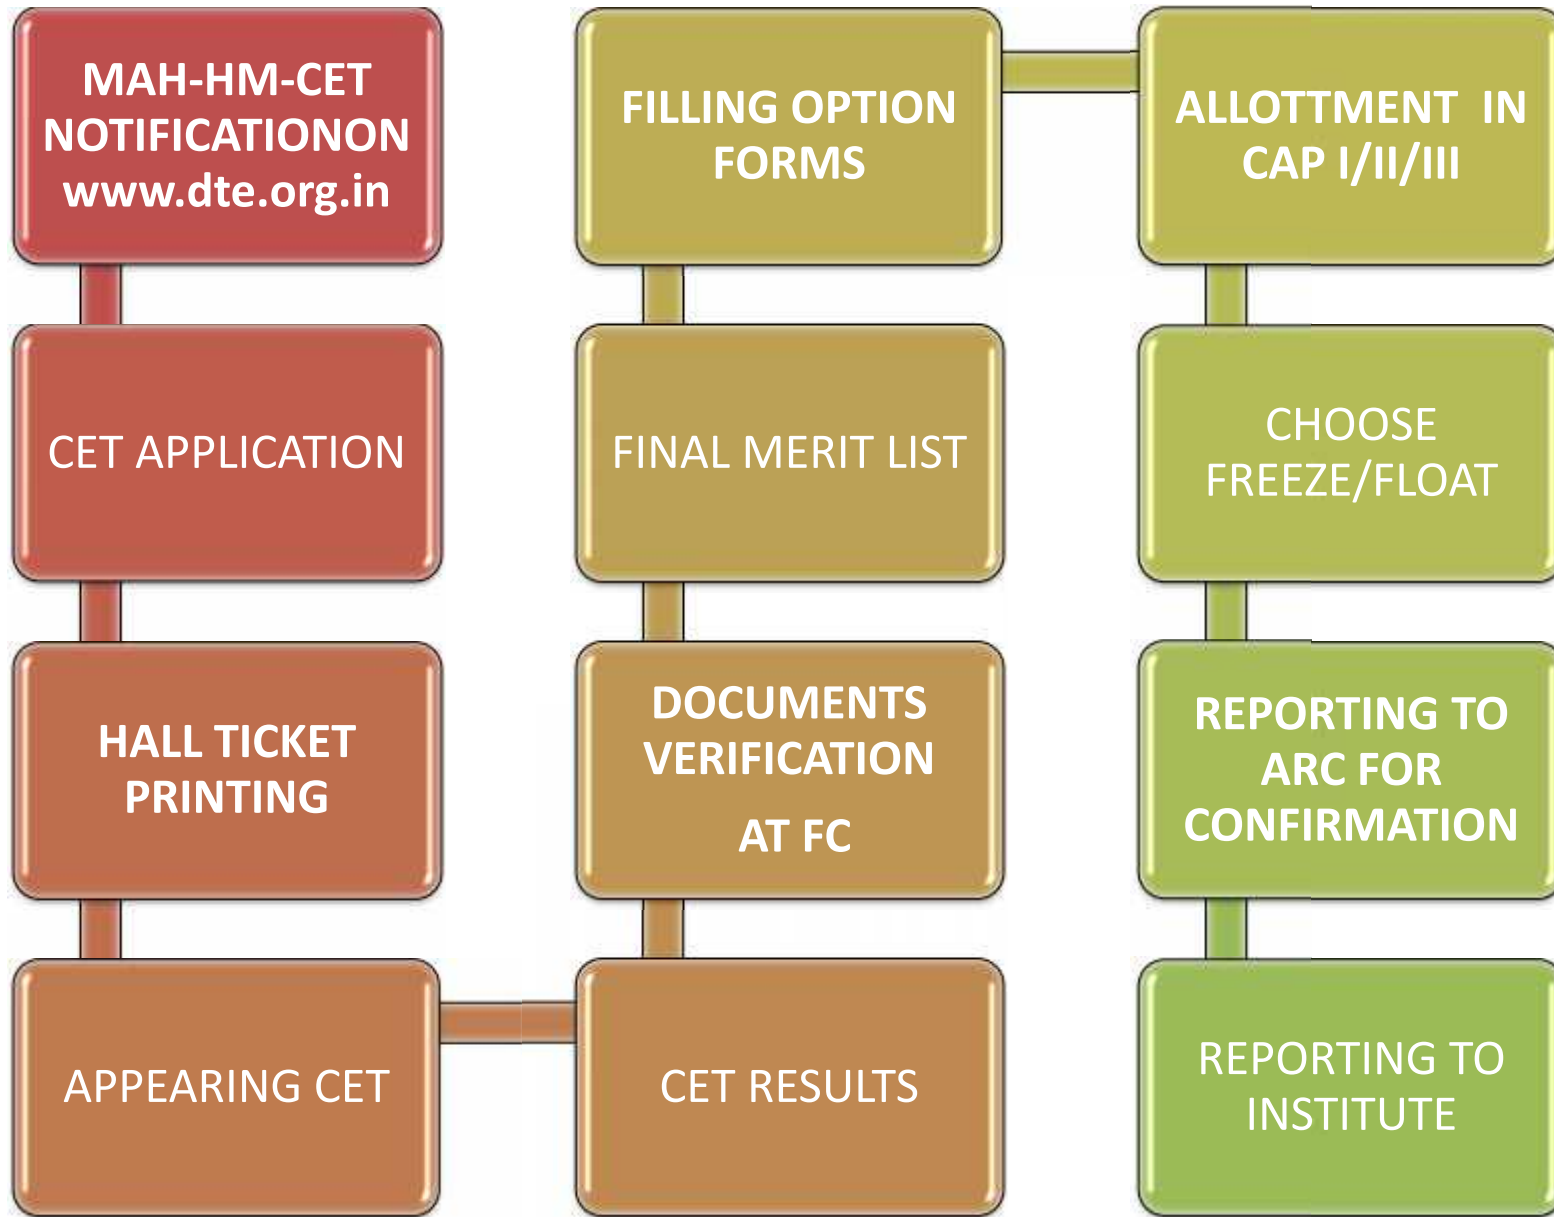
MAH-HM-CET NOTIFICATIONON www.dte.org.in

CET APPLICATION

HALL TICKET PRINTING

APPEARING CET

CET RESULTS

DOCUMENTS VERIFICATION AT FC

FINAL MERIT LIST

FILLING OPTION FORMS

ALLOTTMENT IN CAP I/II/III

CHOOSE FREEZE/FLOAT

REPORTING TO ARC FOR CONFIRMATION

REPORTING TO INSTITUTE